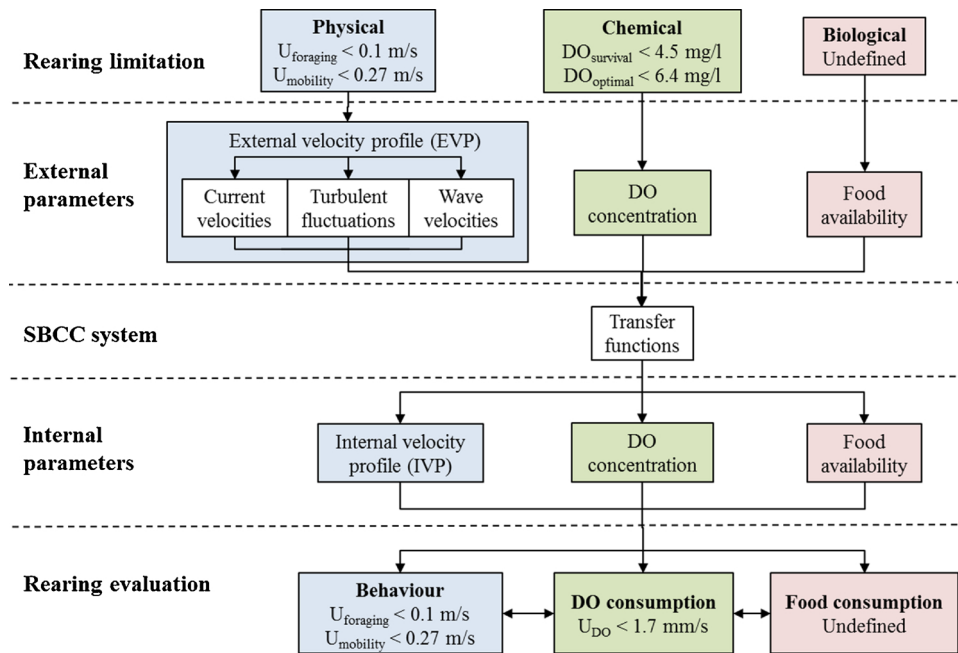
Rearing limitation

Physical
$U_{foraging} < 0.1$ m/s
$U_{mobility} < 0.27$ m/s

Chemical
$DO_{survival} < 4.5$ mg/l
$DO_{optimal} < 6.4$ mg/l

Biological
Undefined

External parameters

External velocity profile (EVP)

Current velocities

Turbulent fluctuations

Wave velocities

DO concentration

Food availability

SBCC system

Transfer functions

Internal parameters

Internal velocity profile (IVP)

DO concentration

Food availability

Rearing evaluation

Behaviour
$U_{foraging} < 0.1$ m/s
$U_{mobility} < 0.27$ m/s

DO consumption
$U_{DO} < 1.7$ mm/s

Food consumption
Undefined